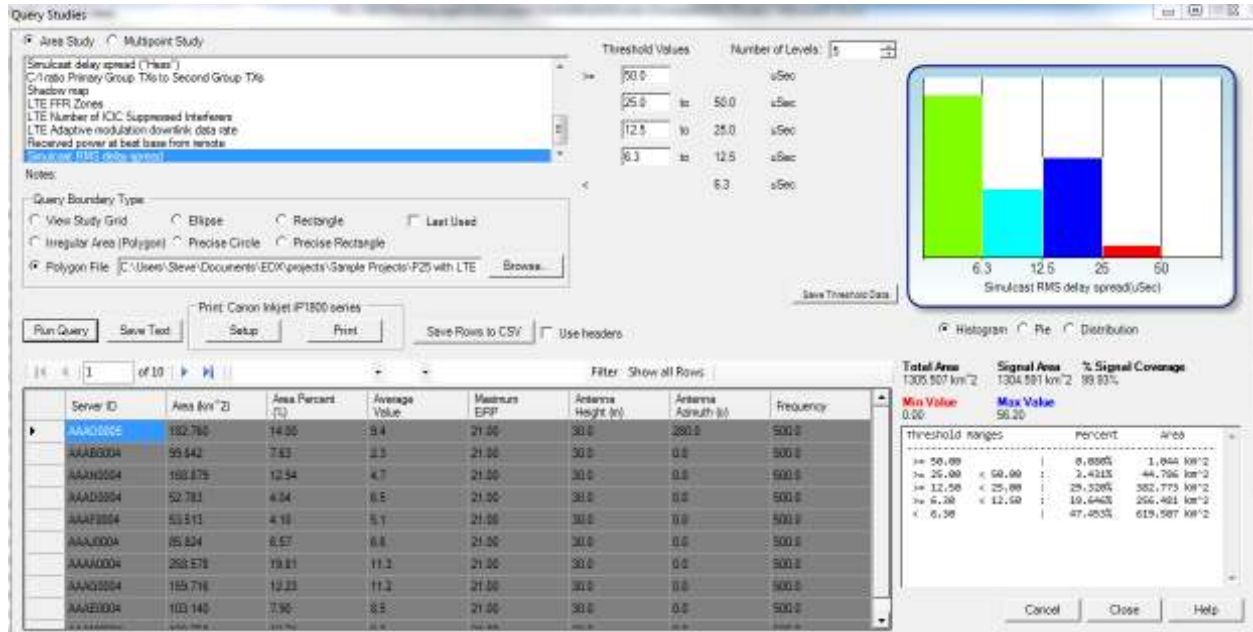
Query Studies

Area Study Multipoint Study

Simulcast delay spread ("Haas")
C/I ratio Primary Group TXs to Second Group TXs
Shadow map
LTE FFR Zones
LTE Number of ICIC Suppressed Interferers
LTE Adaptive modulation downlink data rate
Received power at best base from remote
Simulcast RMS delay spread

Notes:

Threshold Values Number of Levels: 5

| >= | 50.0 | | | uSec |
|---|---|---|---|---|
| | 25.0 | to | 50.0 | uSec |
| | 12.5 | to | 25.0 | uSec |
| | 6.3 | to | 12.5 | uSec |
| < | | | 6.3 | uSec |

6.3 12.5 25 50
Simulcast RMS delay spread(uSec)

Save Threshold Data

Query Boundary Type
View Study Grid Ellipse Rectangle Last Used
Irregular Area (Polygon) Precise Circle Precise Rectangle
Polygon File C:\Users\Steve\Documents\EDX\projects\Sample Projects\P25 with LTE Browse...

Print: Canon Inkjet iP1800 series
Run Query Save Text Setup Print Save Rows to CSV Use headers

Histogram Pie Distribution

1 of 10 Filter: Show all Rows

| | Server ID | Area (km^2) | Area Percent (%) | Average Value | Maximum ERP | Antenna Height (m) | Antenna Azimuth (o) | Frequency |
|---|---|---|---|---|---|---|---|---|
| ▸ | AAAD0005 | 182.760 | 14.00 | 9.4 | 21.00 | 30.0 | 280.0 | 500.0 |
| | AAAB0004 | 99.642 | 7.63 | 2.3 | 21.00 | 30.0 | 0.0 | 500.0 |
| | AAAN0004 | 168.879 | 12.94 | 4.7 | 21.00 | 30.0 | 0.0 | 500.0 |
| | AAAD0004 | 52.783 | 4.04 | 6.5 | 21.00 | 30.0 | 0.0 | 500.0 |
| | AAAF0004 | 53.513 | 4.10 | 5.1 | 21.00 | 30.0 | 0.0 | 500.0 |
| | AAAJ0004 | 85.824 | 6.57 | 6.6 | 21.00 | 30.0 | 0.0 | 500.0 |
| | AAAA0004 | 258.578 | 19.81 | 11.3 | 21.00 | 30.0 | 0.0 | 500.0 |
| | AAAG0004 | 159.716 | 12.23 | 11.2 | 21.00 | 30.0 | 0.0 | 500.0 |
| | AAAE0004 | 103.140 | 7.90 | 8.5 | 21.00 | 30.0 | 0.0 | 500.0 |

Total Area 1305.507 km^2
Signal Area 1304.591 km^2
% Signal Coverage 99.93%
Min Value 0.00
Max Value 56.20

| Threshold Ranges | | Percent | Area |
|---|---|---|---|
| >= 50.00 | | 0.080% | 1.044 km^2 |
| >= 25.00 | < 50.00 | 3.431% | 44.786 km^2 |
| >= 12.50 | < 25.00 | 29.320% | 382.773 km^2 |
| >= 6.30 | < 12.50 | 19.646% | 256.481 km^2 |
| < 6.30 | | 47.453% | 619.507 km^2 |

Cancel Close Help